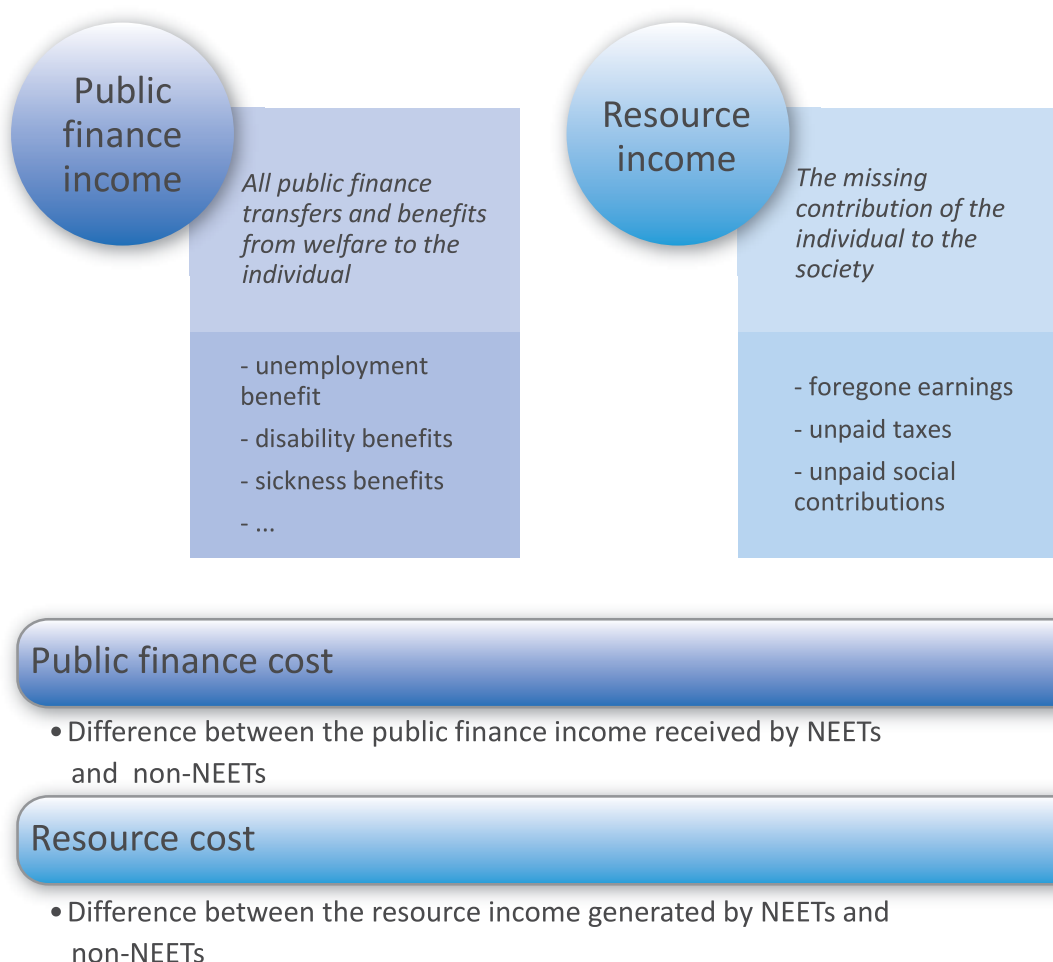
Public finance income

All public finance transfers and benefits from welfare to the individual

- unemployment benefit
- disability benefits
- sickness benefits
- ...

Resource income

The missing contribution of the individual to the society

- foregone earnings
- unpaid taxes
- unpaid social contributions

Public finance cost

• Difference between the public finance income received by NEETs and non-NEETs

Resource cost

• Difference between the resource income generated by NEETs and non-NEETs